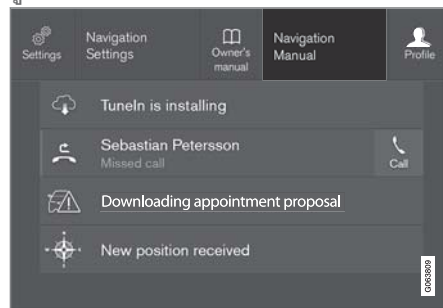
Settings

Navigation Settings

Owner's manual

Navigation Manual

Profile

TuneIn is installing

Sebastian Petersson

Missed call

Call

Downloading appointment proposal

New position received

G063809